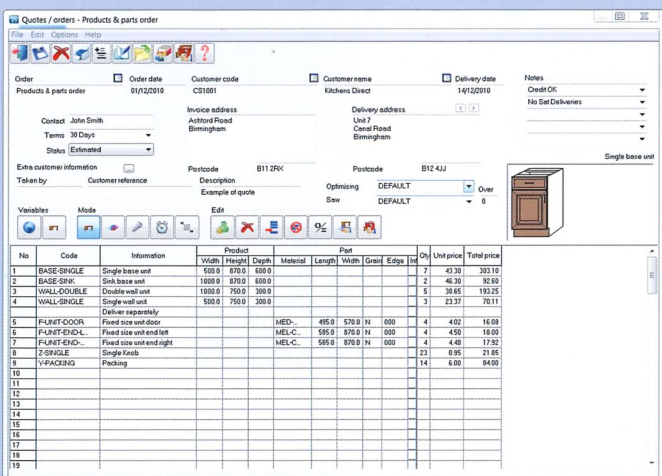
Quotes / orders - Products & parts order

File Edit Options Help

Order
Products & parts order

Order date
01/12/2010

Customer code
CS1001

Customer name
Kitchens Direct

Delivery date
14/12/2010

Notes
Credit OK
No Sat Deliveries

Contact John Smith
Terms 30 Days
Status Estimated

Invoice address
Ashford Road
Birmingham

Delivery address
Unit 7
Canal Road
Birmingham

Single base unit

Extra customer information

Taken by
Customer reference

Postcode B11 2RK
Description
Example of quote

Postcode B12 4JJ

Optimising DEFAULT
Saw DEFAULT
Over 0

Variables
Mode
Edit

| No | Code | Information | Product Width | Product Height | Product Depth | Material | Part Length | Part Width | Grain | Edge | Int | Qty | Unit price | Total price |
|---|---|---|---|---|---|---|---|---|---|---|---|---|---|---|
| 1 | BASE-SINGLE | Single base unit | 500.0 | 870.0 | 600.0 | | | | | | | 7 | 43.30 | 303.10 |
| 2 | BASE-SINK | Sink base unit | 1000.0 | 870.0 | 600.0 | | | | | | | 2 | 46.30 | 92.60 |
| 3 | WALL-DOUBLE | Double wall unit | 1000.0 | 750.0 | 300.0 | | | | | | | 5 | 38.65 | 193.25 |
| 4 | WALL-SINGLE | Single wall unit | 500.0 | 750.0 | 300.0 | | | | | | | 3 | 23.37 | 70.11 |
| | | Deliver separately | | | | | | | | | | | | |
| 5 | F-UNIT-DOOR | Fixed size unit door | | | | MED-... | 495.0 | 570.0 | N | 000 | | 4 | 4.02 | 16.08 |
| 6 | F-UNIT-END-L... | Fixed size unit end left | | | | MEL-C... | 585.0 | 870.0 | N | 000 | | 4 | 4.50 | 18.00 |
| 7 | F-UNIT-END-... | Fixed size unit end right | | | | MEL-C... | 585.0 | 870.0 | N | 000 | | 4 | 4.48 | 17.92 |
| 8 | Z-SINGLE | Single Knob | | | | | | | | | | 23 | 0.95 | 21.85 |
| 9 | Y-PACKING | Packing | | | | | | | | | | 14 | 6.00 | 84.00 |
| 10 | | | | | | | | | | | | | | |
| 11 | | | | | | | | | | | | | | |
| 12 | | | | | | | | | | | | | | |
| 13 | | | | | | | | | | | | | | |
| 14 | | | | | | | | | | | | | | |
| 15 | | | | | | | | | | | | | | |
| 16 | | | | | | | | | | | | | | |
| 17 | | | | | | | | | | | | | | |
| 18 | | | | | | | | | | | | | | |
| 19 | | | | | | | | | | | | | | |